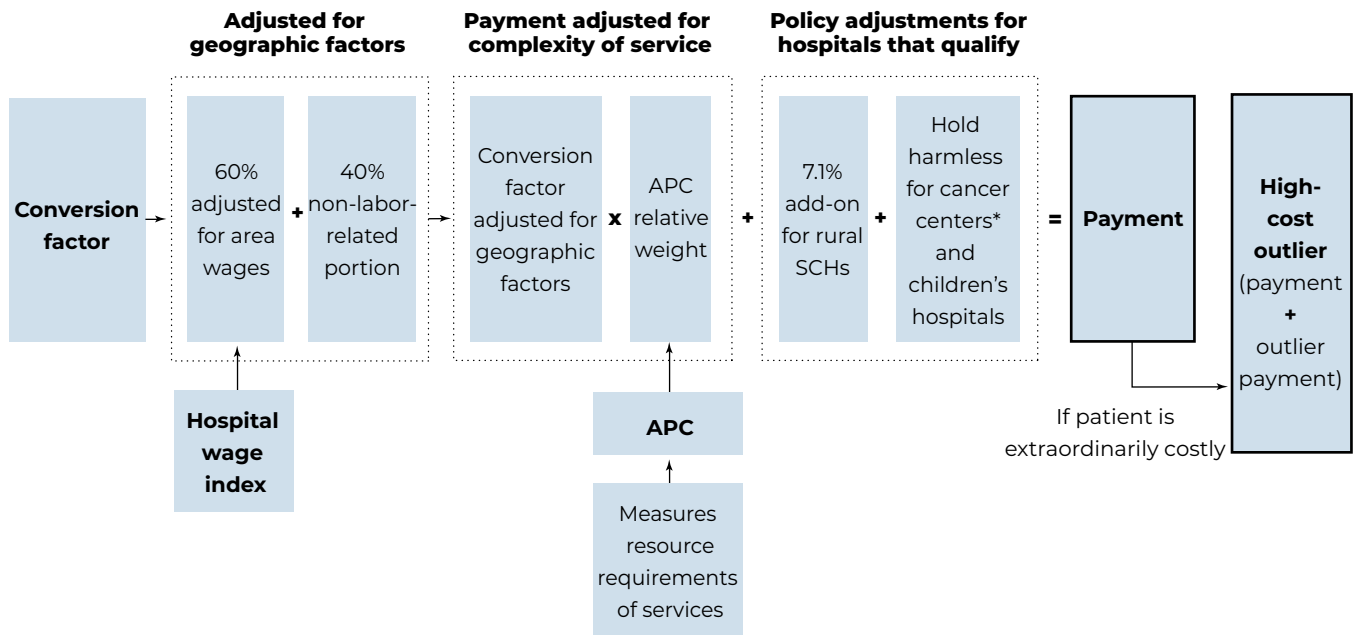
Adjusted for geographic factors

Payment adjusted for complexity of service

Policy adjustments for hospitals that qualify

Conversion factor

60% adjusted for area wages

+

40% non-labor-related portion

Hospital wage index

Conversion factor adjusted for geographic factors

x

APC relative weight

APC

Measures resource requirements of services

+

7.1% add-on for rural SCHs

+

Hold harmless for cancer centers* and children's hospitals

=

Payment

If patient is extraordinarily costly

High-cost outlier (payment + outlier payment)